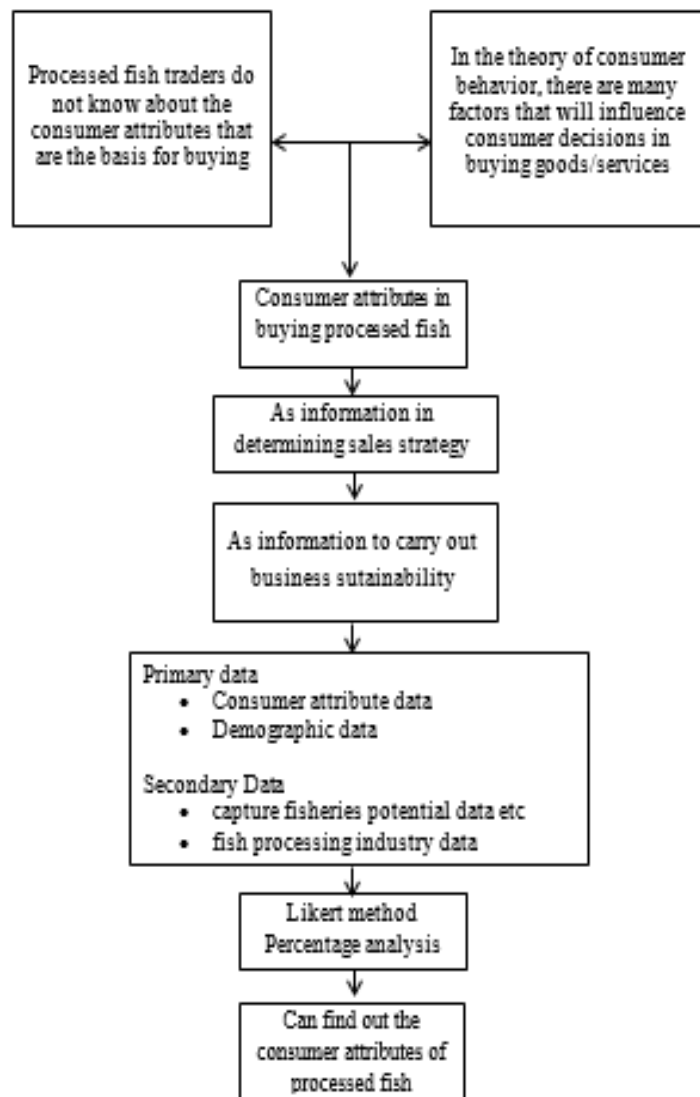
Processed fish traders do not know about the consumer attributes that are the basis for buying

In the theory of consumer behavior, there are many factors that will influence consumer decisions in buying goods/services

Consumer attributes in buying processed fish

As information in determining sales strategy

As information to carry out business sutainability

Primary data
• Consumer attribute data
• Demographic data

Secondary Data
• capture fisheries potential data etc
• fish processing industry data

Likert method
Percentage analysis

Can find out the consumer attributes of processed fish